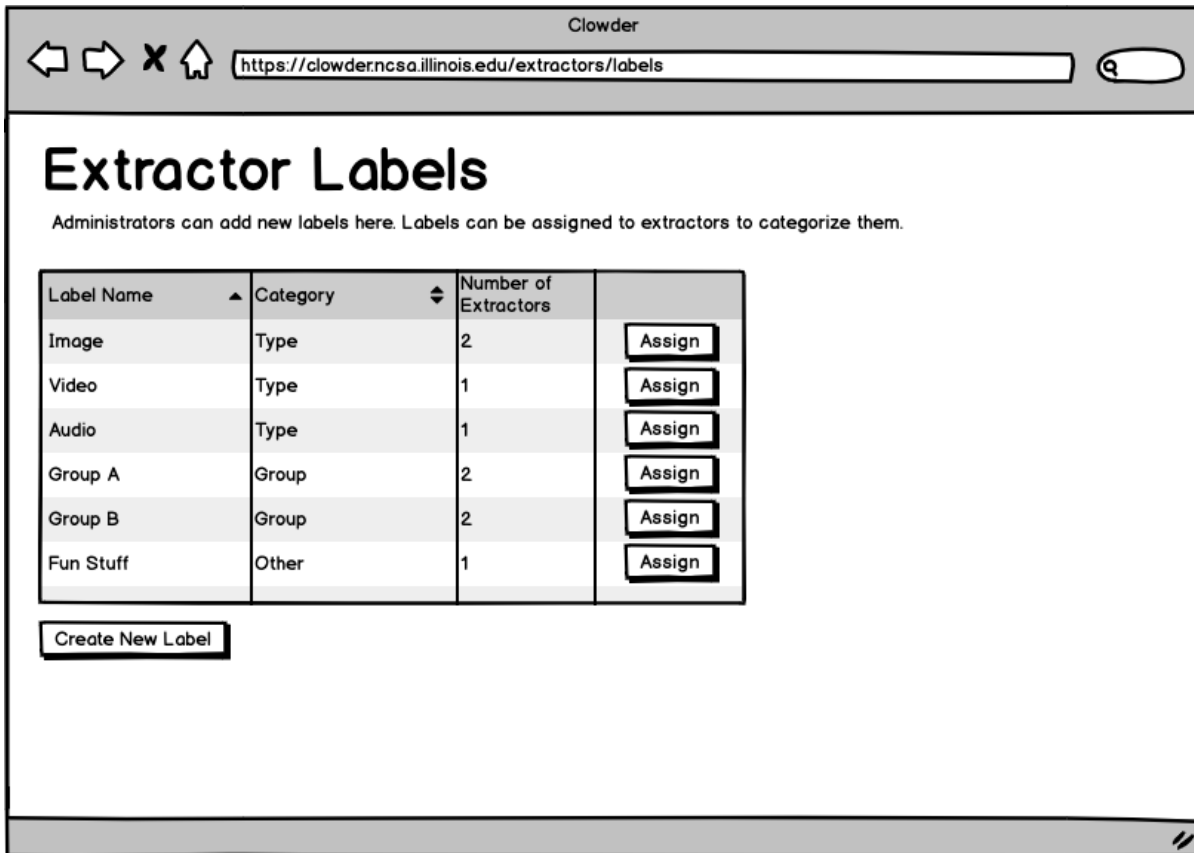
Clowder

https://clowder.ncsa.illinois.edu/extractors/labels

Extractor Labels

Administrators can add new labels here. Labels can be assigned to extractors to categorize them.

| Label Name | Category | Number of Extractors | |
|---|---|---|---|
| Image | Type | 2 | Assign |
| Video | Type | 1 | Assign |
| Audio | Type | 1 | Assign |
| Group A | Group | 2 | Assign |
| Group B | Group | 2 | Assign |
| Fun Stuff | Other | 1 | Assign |

Create New Label